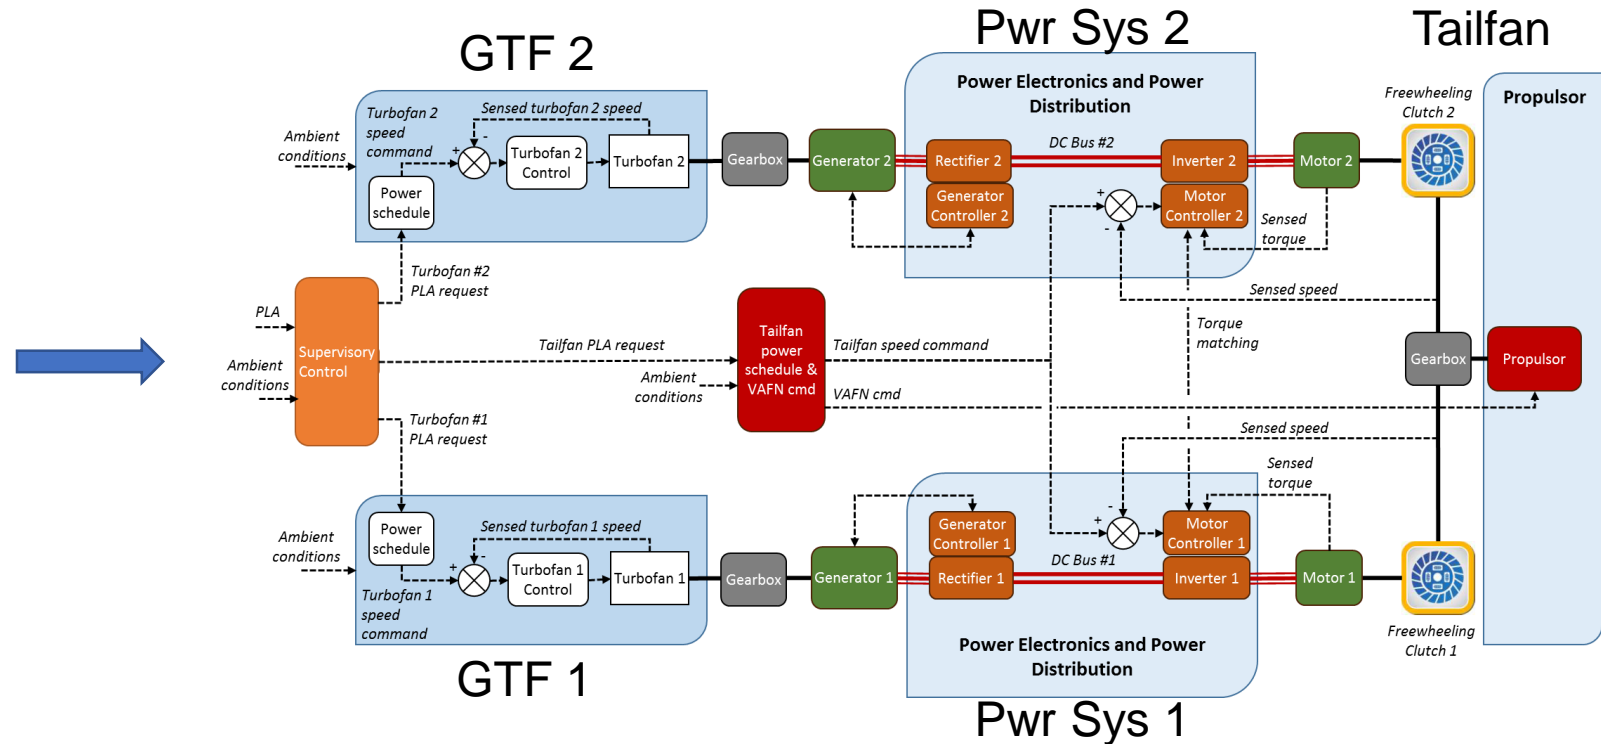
GTF 2

Pwr Sys 2

Tailfan

Turbofan 2 speed command

Sensed turbofan 2 speed

Ambient conditions

+

-

Turbofan 2 Control

Turbofan 2

Power schedule

Gearbox

Generator 2

Power Electronics and Power Distribution

DC Bus #2

Rectifier 2

Inverter 2

Generator Controller 2

+

-

Motor Controller 2

Motor 2

Freewheeling Clutch 2

Propulsor

Sensed torque

Sensed speed

Turbofan #2 PLA request

PLA

Ambient conditions

Supervisory Control

Tailfan PLA request

Tailfan power schedule & VAFN cmd

Ambient conditions

Tailfan speed command

VAFN cmd

Torque matching

Gearbox

Propulsor

Turbofan #1 PLA request

Sensed speed

Sensed torque

Power schedule

Sensed turbofan 1 speed

Ambient conditions

+

-

Turbofan 1 Control

Turbofan 1

Turbofan 1 speed command

Gearbox

Generator 1

Generator Controller 1

Rectifier 1

+

-

Motor Controller 1

DC Bus #1

Inverter 1

Motor 1

Freewheeling Clutch 1

Power Electronics and Power Distribution

GTF 1

Pwr Sys 1